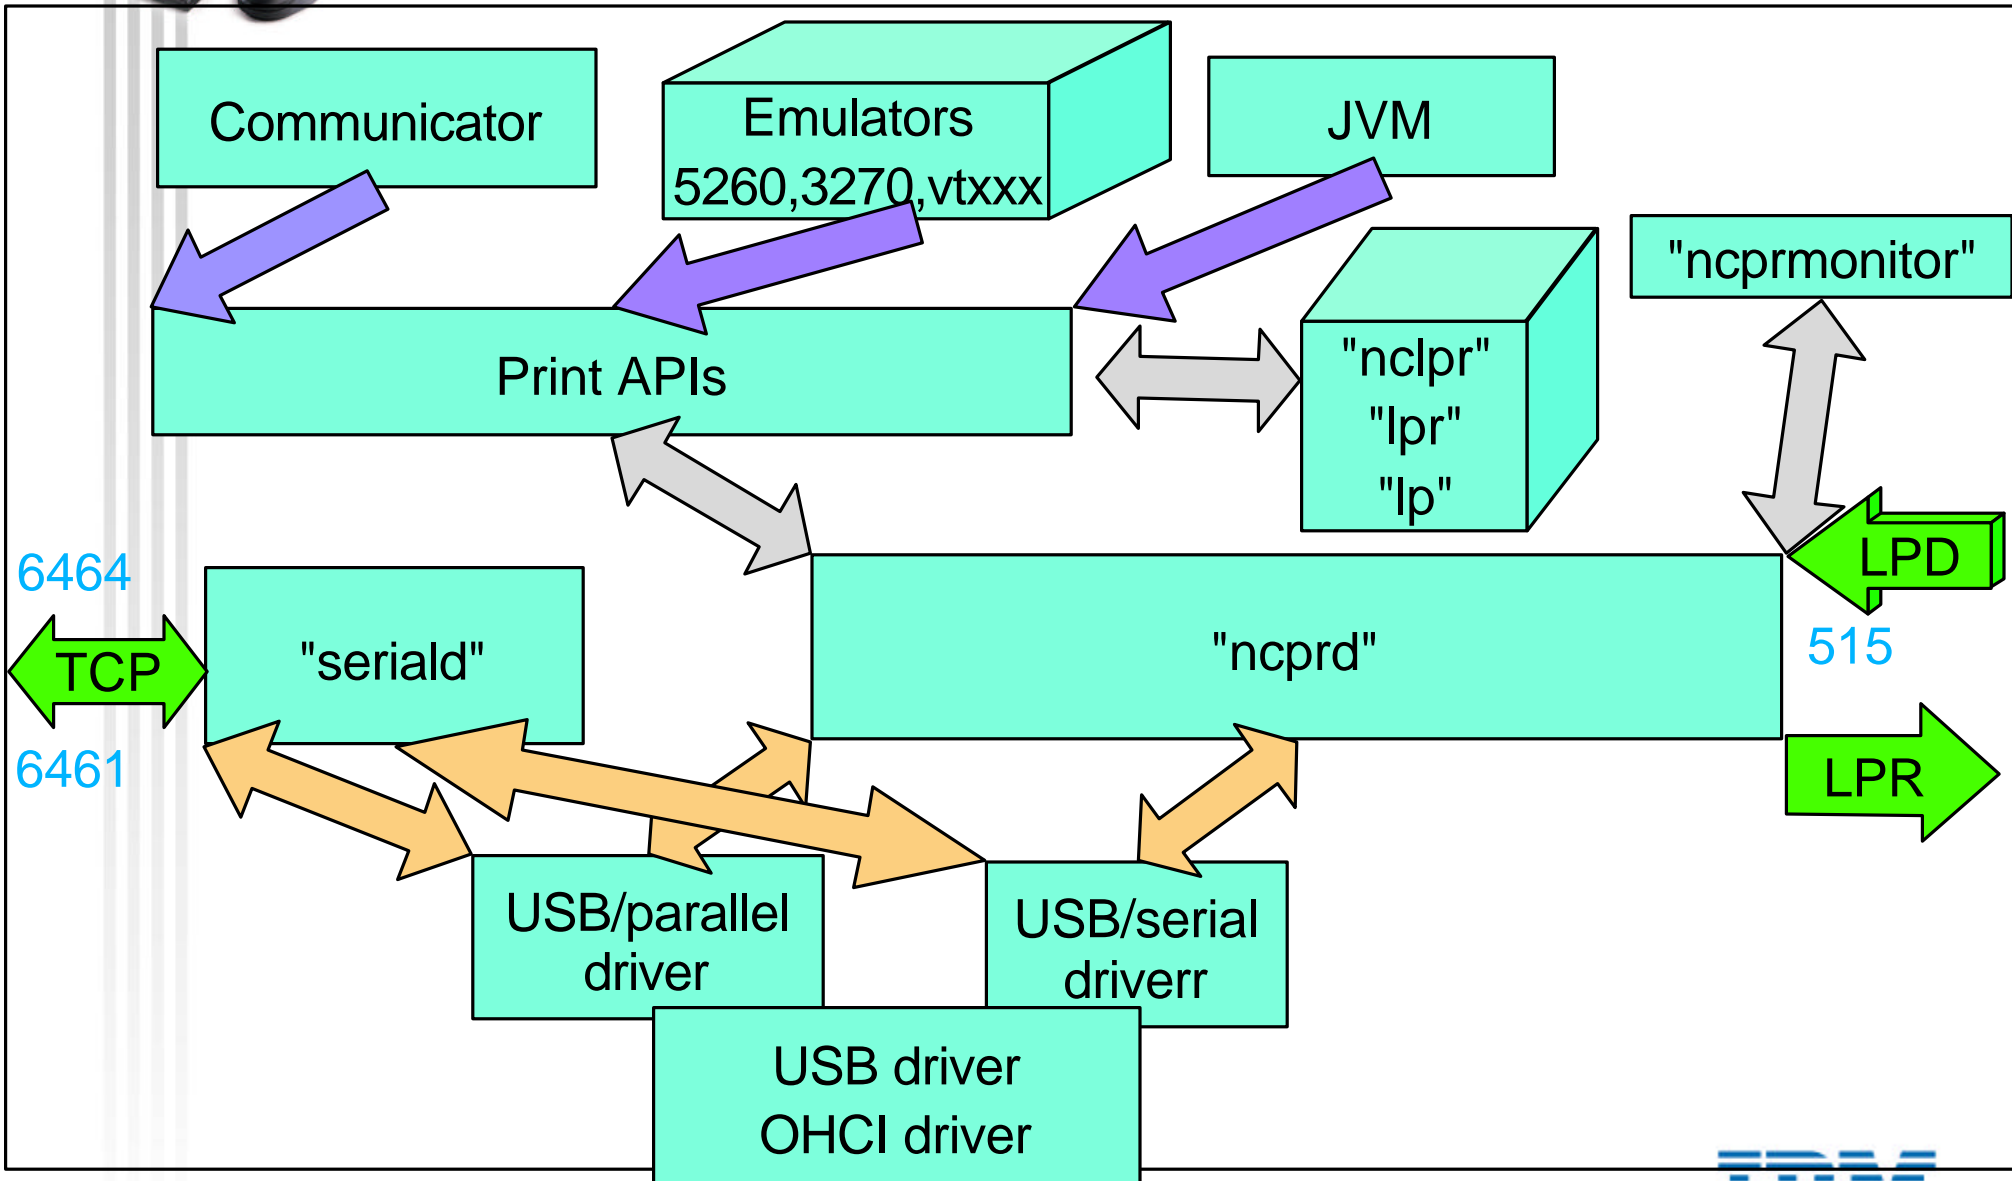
Communicator

Emulators
5260,3270,vtxxx

JVM

"ncprmonitor"

Print APIs

"nclpr"
"lpr"
"lp"

6464

TCP

6461

"seriald"

"ncprd"

LPD

515

LPR

USB/parallel driver

USB/serial driverr

USB driver
OHCI driver